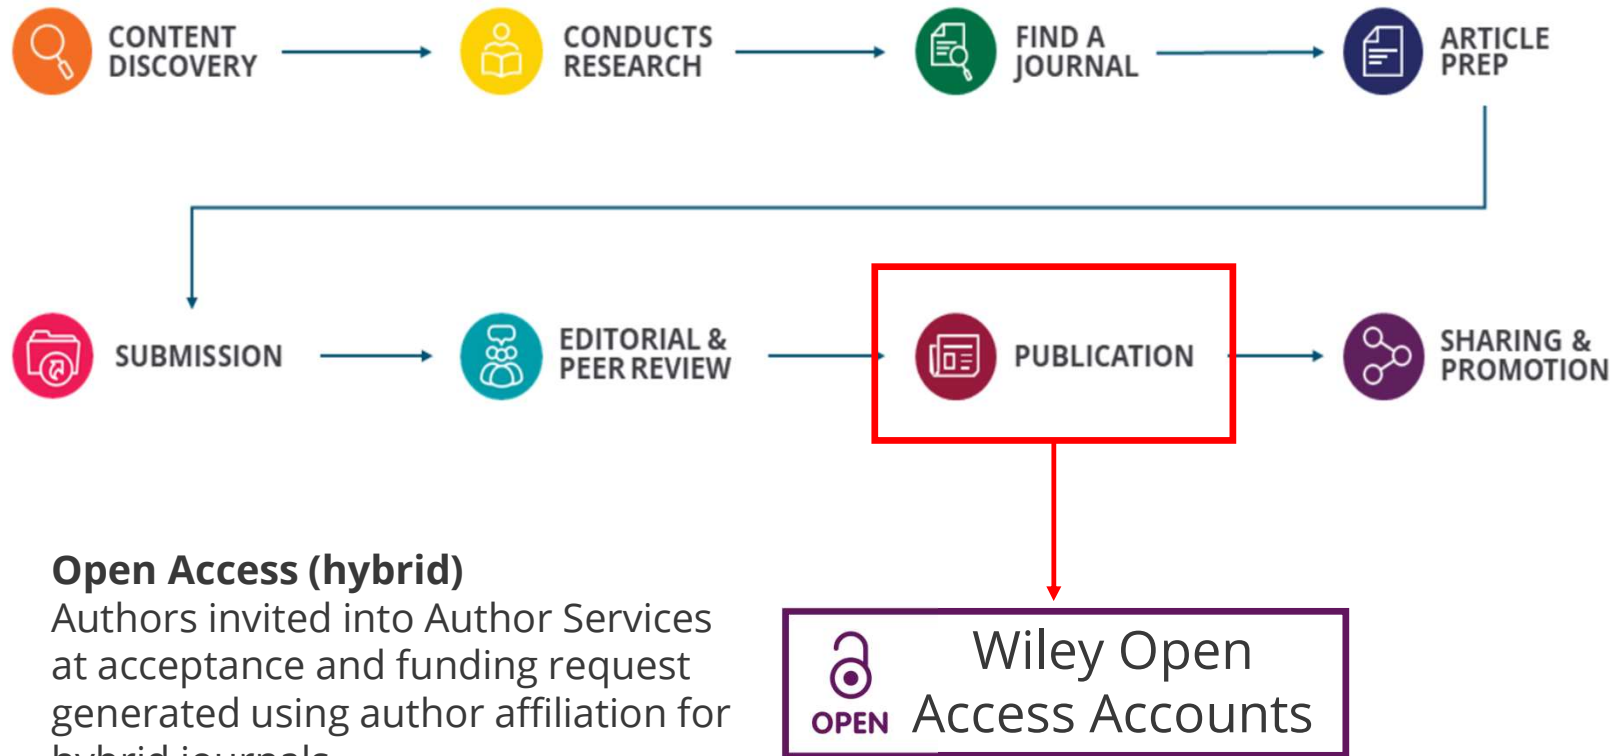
CONTENT DISCOVERY

CONDUCTS RESEARCH

FIND A JOURNAL

ARTICLE PREP

SUBMISSION

EDITORIAL & PEER REVIEW

PUBLICATION

SHARING & PROMOTION

**Open Access (hybrid)**
Authors invited into Author Services at acceptance and funding request generated using author affiliation for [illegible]

OPEN

Wiley Open Access Accounts